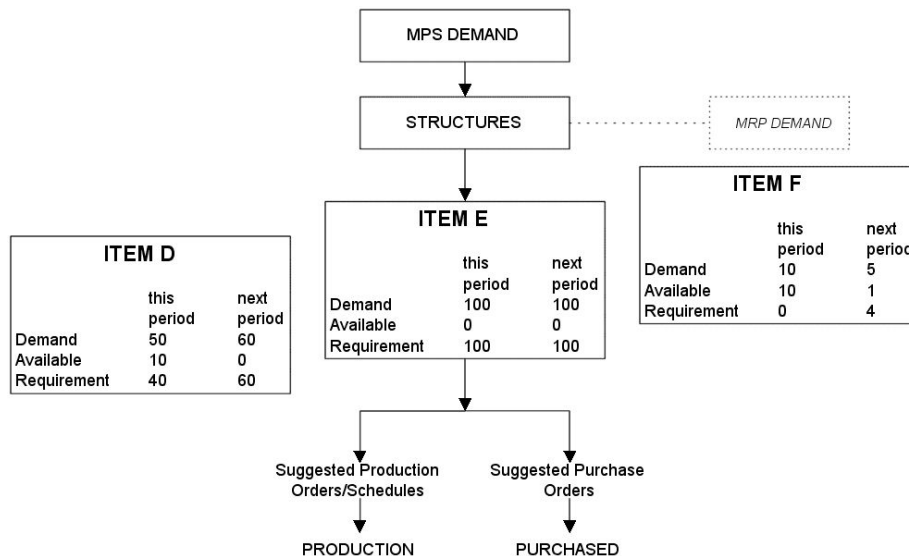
MPS DEMAND

STRUCTURES

MRP DEMAND

ITEM F

| | this period | next perioc |
|---|---|---|
| Demand | 10 | 5 |
| Available | 10 | 1 |
| Requirement | 0 | 4 |

ITEM D

| | this period | next period |
|---|---|---|
| Demand | 50 | 60 |
| Available | 10 | 0 |
| Requirement | 40 | 60 |

ITEM E

| | this period | next period |
|---|---|---|
| Demand | 100 | 100 |
| Available | 0 | 0 |
| Requirement | 100 | 100 |

Suggested Production Orders/Schedules

Suggested Purchase Orders

PRODUCTION

PURCHASED